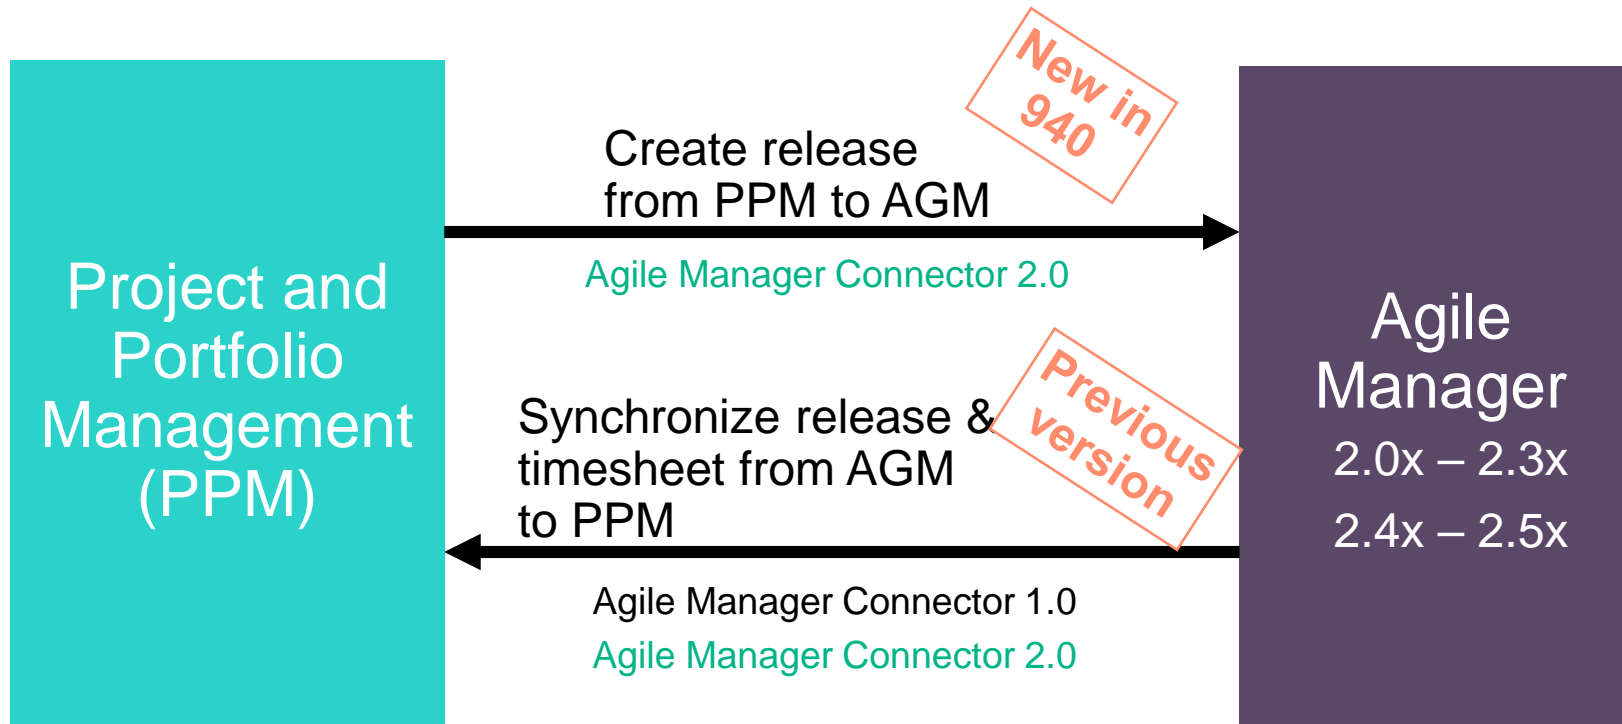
Project and Portfolio Management (PPM)

Create release from PPM to AGM

New in 940

Agile Manager Connector 2.0

Synchronize release & timesheet from AGM to PPM

Previous version

Agile Manager Connector 1.0

Agile Manager Connector 2.0

Agile Manager

2.0x – 2.3x

2.4x – 2.5x